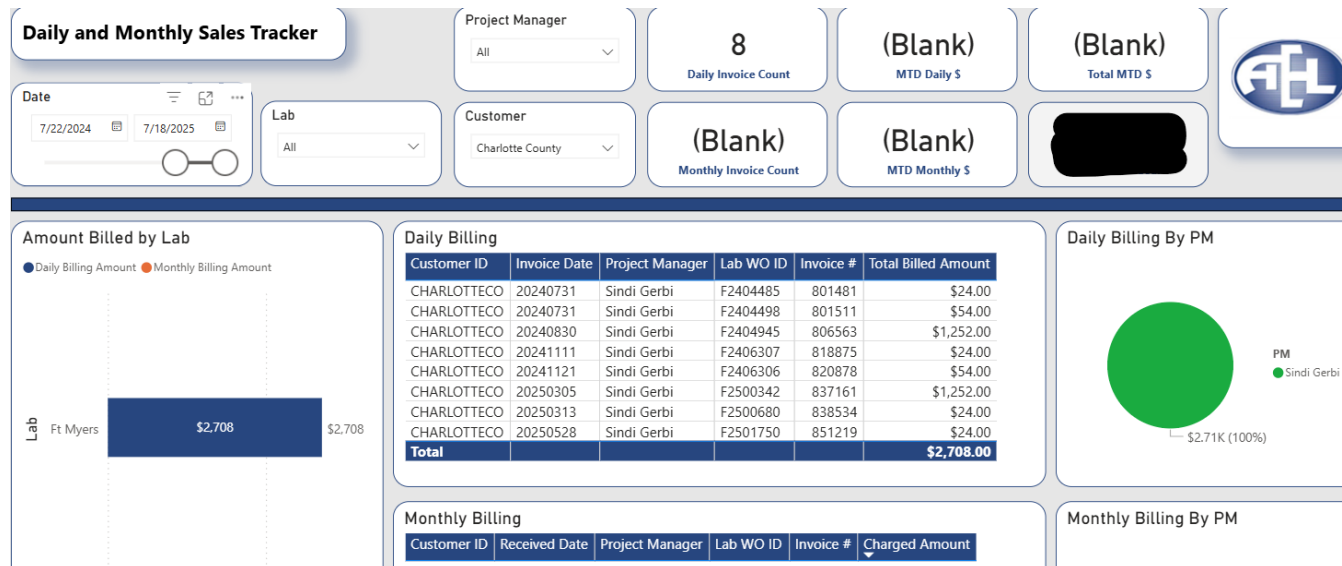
Daily and Monthly Sales Tracker

Project Manager
All

8
Daily Invoice Count

(Blank)
MTD Daily $

(Blank)
Total MTD $

AHL

Date
7/22/2024
7/18/2025

Lab
All

Customer
Charlotte County

(Blank)
Monthly Invoice Count

(Blank)
MTD Monthly $

Amount Billed by Lab
Daily Billing Amount  Monthly Billing Amount

Lab
Ft Myers
$2,708
$2,708

Daily Billing

| Customer ID | Invoice Date | Project Manager | Lab WO ID | Invoice # | Total Billed Amount |
|---|---|---|---|---|---|
| CHARLOTTECO | 20240731 | Sindi Gerbi | F2404485 | 801481 | $24.00 |
| CHARLOTTECO | 20240731 | Sindi Gerbi | F2404498 | 801511 | $54.00 |
| CHARLOTTECO | 20240830 | Sindi Gerbi | F2404945 | 806563 | $1,252.00 |
| CHARLOTTECO | 20241111 | Sindi Gerbi | F2406307 | 818875 | $24.00 |
| CHARLOTTECO | 20241121 | Sindi Gerbi | F2406306 | 820878 | $54.00 |
| CHARLOTTECO | 20250305 | Sindi Gerbi | F2500342 | 837161 | $1,252.00 |
| CHARLOTTECO | 20250313 | Sindi Gerbi | F2500680 | 838534 | $24.00 |
| CHARLOTTECO | 20250528 | Sindi Gerbi | F2501750 | 851219 | $24.00 |
| Total | | | | | $2,708.00 |

Daily Billing By PM
PM
Sindi Gerbi
$2.71K (100%)

Monthly Billing

| Customer ID | Received Date | Project Manager | Lab WO ID | Invoice # | Charged Amount |
|---|---|---|---|---|---|

Monthly Billing By PM